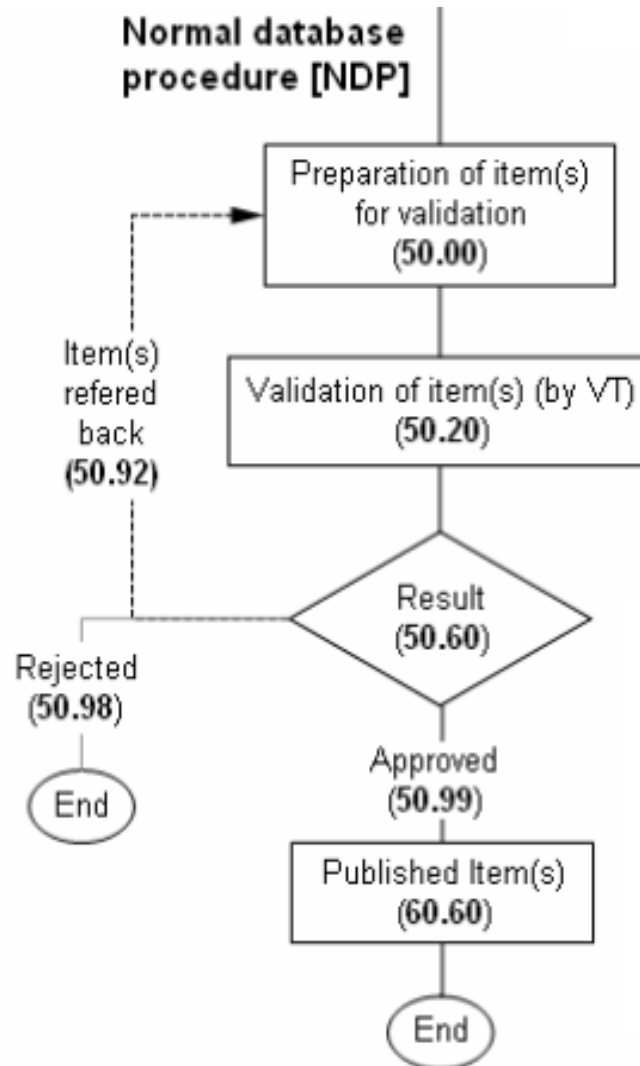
Normal database procedure [NDP]

Preparation of item(s) for validation (50.00)

Item(s) refered back (50.92)

Validation of item(s) (by VT) (50.20)

Result (50.60)

Rejected (50.98)

End

Approved (50.99)

Published Item(s) (60.60)

End